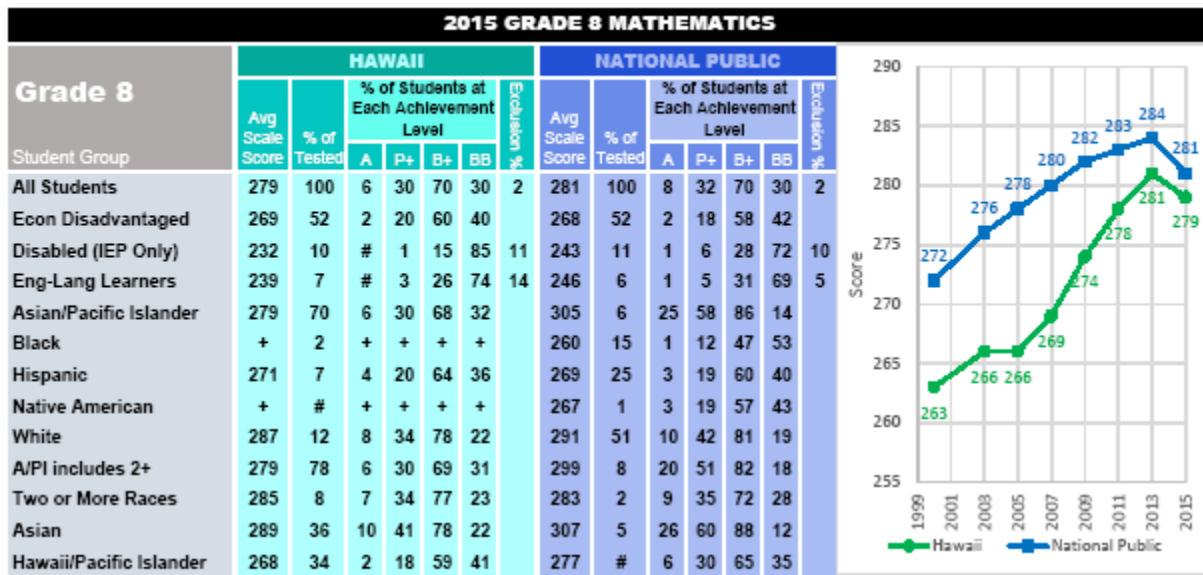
2015 GRADE 8 MATHEMATICS

| Grade 8 Student Group | HAWAII Avg Scale Score | HAWAII % of Tested | HAWAII A | HAWAII P+ | HAWAII B+ | HAWAII BB | HAWAII Exclusion % | NATIONAL PUBLIC Avg Scale Score | NATIONAL PUBLIC % of Tested | NATIONAL PUBLIC A | NATIONAL PUBLIC P+ | NATIONAL PUBLIC B+ | NATIONAL PUBLIC BB | NATIONAL PUBLIC Exclusion % |
|---|---|---|---|---|---|---|---|---|---|---|---|---|---|---|
| All Students | 279 | 100 | 6 | 30 | 70 | 30 | 2 | 281 | 100 | 8 | 32 | 70 | 30 | 2 |
| Econ Disadvantaged | 269 | 52 | 2 | 20 | 60 | 40 | | 268 | 52 | 2 | 18 | 58 | 42 | |
| Disabled (IEP Only) | 232 | 10 | # | 1 | 15 | 85 | 11 | 243 | 11 | 1 | 6 | 28 | 72 | 10 |
| Eng-Lang Learners | 239 | 7 | # | 3 | 26 | 74 | 14 | 246 | 6 | 1 | 5 | 31 | 69 | 5 |
| Asian/Pacific Islander | 279 | 70 | 6 | 30 | 68 | 32 | | 305 | 6 | 25 | 58 | 86 | 14 | |
| Black | + | 2 | + | + | + | + | | 260 | 15 | 1 | 12 | 47 | 53 | |
| Hispanic | 271 | 7 | 4 | 20 | 64 | 36 | | 269 | 25 | 3 | 19 | 60 | 40 | |
| Native American | + | # | + | + | + | + | | 267 | 1 | 3 | 19 | 57 | 43 | |
| White | 287 | 12 | 8 | 34 | 78 | 22 | | 291 | 51 | 10 | 42 | 81 | 19 | |
| A/PI includes 2+ | 279 | 78 | 6 | 30 | 69 | 31 | | 299 | 8 | 20 | 51 | 82 | 18 | |
| Two or More Races | 285 | 8 | 7 | 34 | 77 | 23 | | 283 | 2 | 9 | 35 | 72 | 28 | |
| Asian | 289 | 36 | 10 | 41 | 78 | 22 | | 307 | 5 | 26 | 60 | 88 | 12 | |
| Hawaii/Pacific Islander | 268 | 34 | 2 | 18 | 59 | 41 | | 277 | # | 6 | 30 | 65 | 35 | |

% of Students at Each Achievement Level

Score
290
285
280
275
270
265
260
255
1999 2001 2003 2005 2007 2009 2011 2013 2015

272 276 278 280 282 283 284 281
263 266 266 269 274 278 281 279

Hawaii
National Public